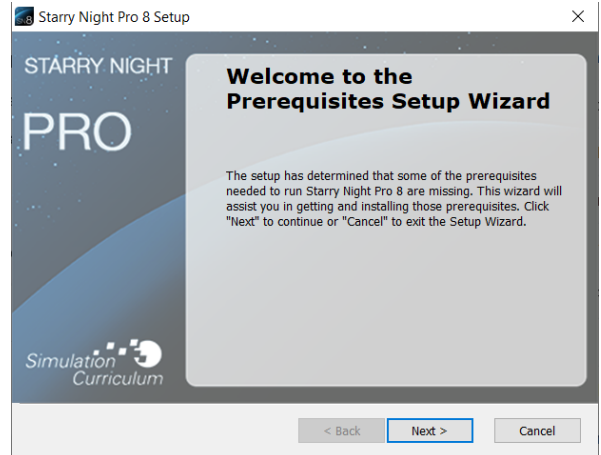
Starry Night Pro 8 Setup

×

STARRY NIGHT

PRO

Simulation Curriculum

Welcome to the Prerequisites Setup Wizard

The setup has determined that some of the prerequisites needed to run Starry Night Pro 8 are missing. This wizard will assist you in getting and installing those prerequisites. Click "Next" to continue or "Cancel" to exit the Setup Wizard.

< Back

Next >

Cancel